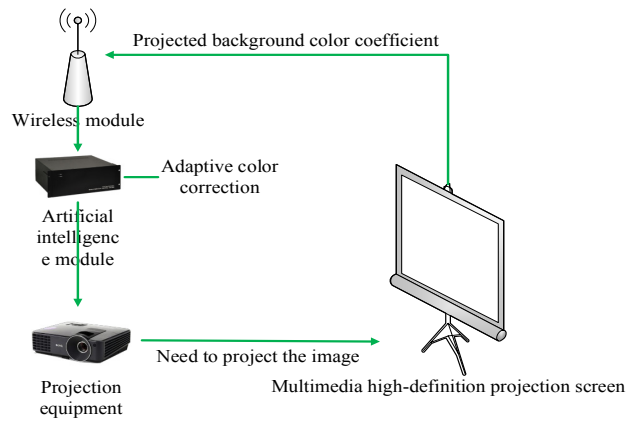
Projected background color coefficient

Wireless module

Adaptive color correction

Artificial intelligence module

Projection equipment

Need to project the image

Multimedia high-definition projection screen